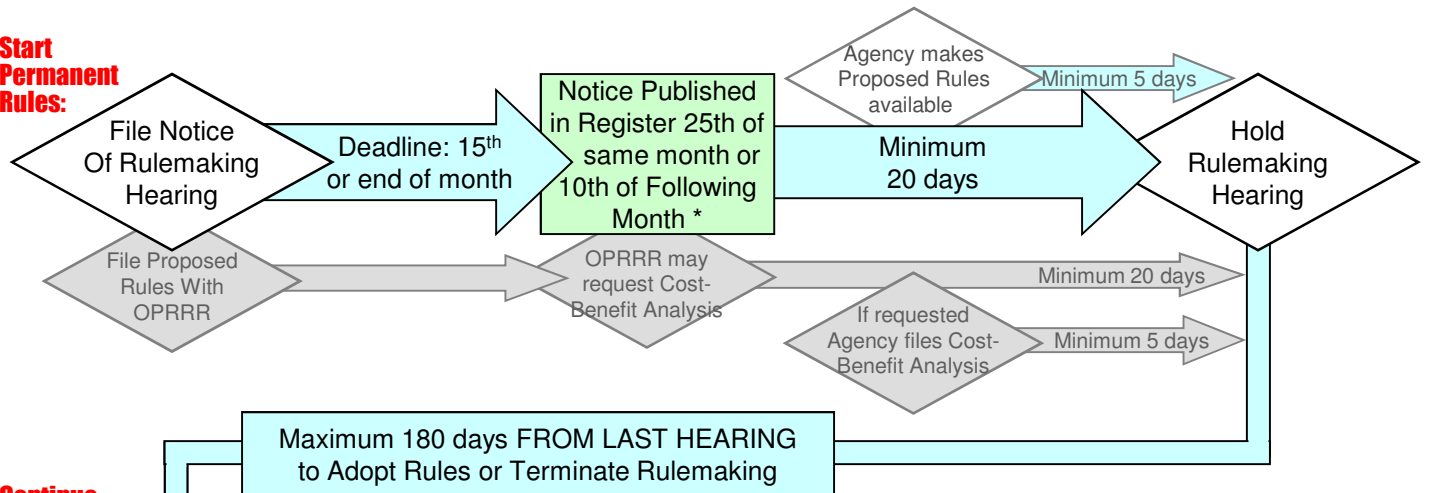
Start Permanent Rules:

File Notice Of Rulemaking Hearing

Deadline: 15$^{th}$ or end of month

Notice Published in Register 25th of same month or 10th of Following Month *

Agency makes Proposed Rules available

Minimum 5 days

Minimum 20 days

Hold Rulemaking Hearing

File Proposed Rules With OPRRR

OPRRR may request Cost-Benefit Analysis

Minimum 20 days

If requested Agency files Cost-Benefit Analysis

Minimum 5 days

Maximum 180 days FROM LAST HEARING to Adopt Rules or Terminate Rulemaking

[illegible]